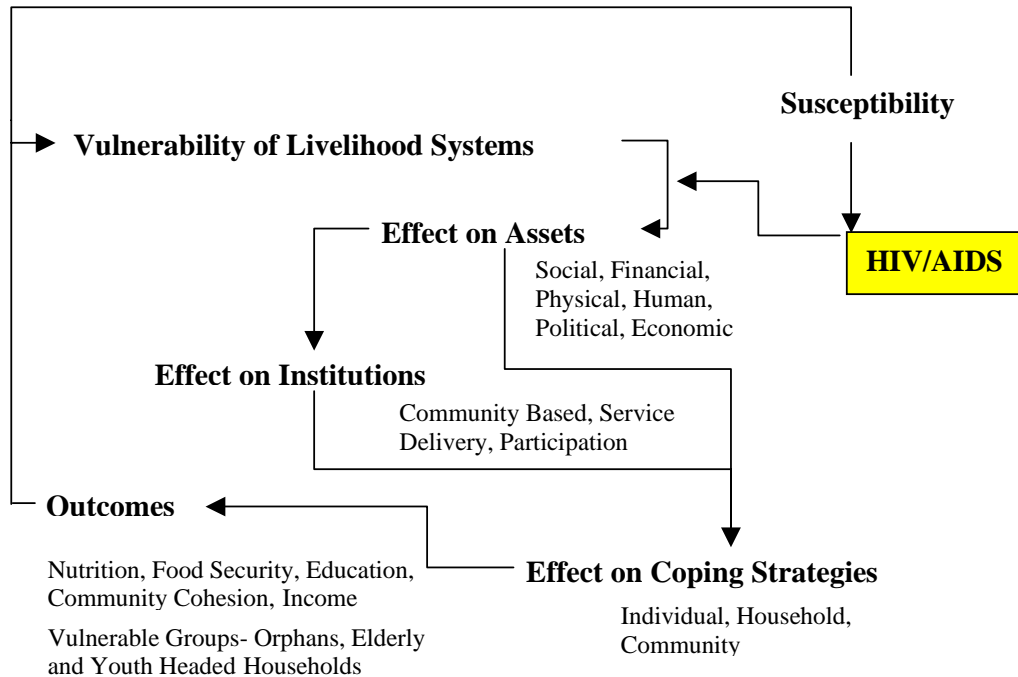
Susceptibility

Vulnerability of Livelihood Systems

Effect on Assets

HIV/AIDS

Social, Financial, Physical, Human, Political, Economic

Effect on Institutions

Community Based, Service Delivery, Participation

Outcomes

Nutrition, Food Security, Education, Community Cohesion, Income

Vulnerable Groups- Orphans, Elderly and Youth Headed Households

Effect on Coping Strategies

Individual, Household, Community